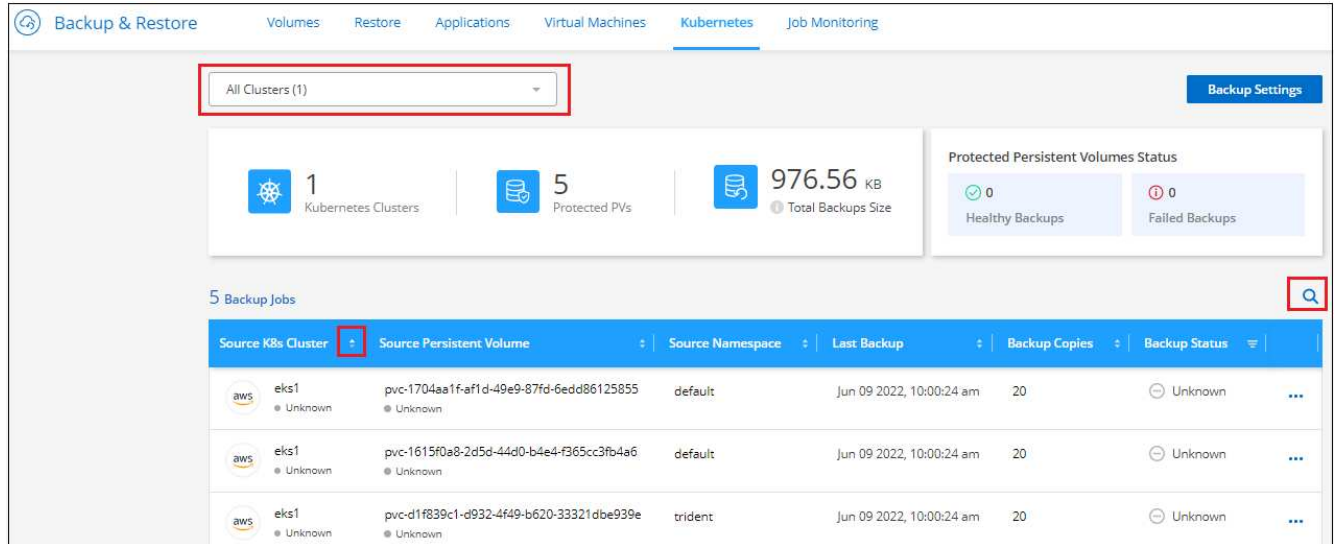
Backup & Restore Volumes Restore Applications Virtual Machines Kubernetes Job Monitoring

All Clusters (1)

Backup Settings

1 Kubernetes Clusters

5 Protected PVs

976.56 KB Total Backups Size

Protected Persistent Volumes Status

0 Healthy Backups

0 Failed Backups

5 Backup Jobs

| Source K8s Cluster | Source Persistent Volume | Source Namespace | Last Backup | Backup Copies | Backup Status | |
|---|---|---|---|---|---|---|
| aws eks1 Unknown | pvc-1704aa1f-af1d-49e9-87fd-6edd86125855 Unknown | default | Jun 09 2022, 10:00:24 am | 20 | Unknown | ... |
| aws eks1 Unknown | pvc-1615f0a8-2d5d-44d0-b4e4-f365cc3fb4a6 Unknown | default | Jun 09 2022, 10:00:24 am | 20 | Unknown | ... |
| aws eks1 Unknown | pvc-d1f839c1-d932-4f49-b620-33321dbe939e Unknown | trident | Jun 09 2022, 10:00:24 am | 20 | Unknown | ... |